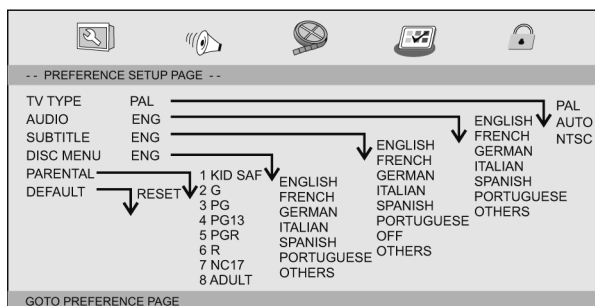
-- PREFERENCE SETUP PAGE --

TV TYPE PAL
AUDIO ENG
SUBTITLE ENG
DISC MENU ENG
PARENTAL
DEFAULT

RESET

1 KID SAF
2 G
3 PG
4 PG13
5 PGR
6 R
7 NC17
8 ADULT

ENGLISH
FRENCH
GERMAN
ITALIAN
SPANISH
PORTUGUESE
OTHERS

ENGLISH
FRENCH
GERMAN
ITALIAN
SPANISH
PORTUGUESE
OFF
OTHERS

ENGLISH
FRENCH
GERMAN
ITALIAN
SPANISH
PORTUGUESE
OTHERS

PAL
AUTO
NTSC

GOTO PREFERENCE PAGE